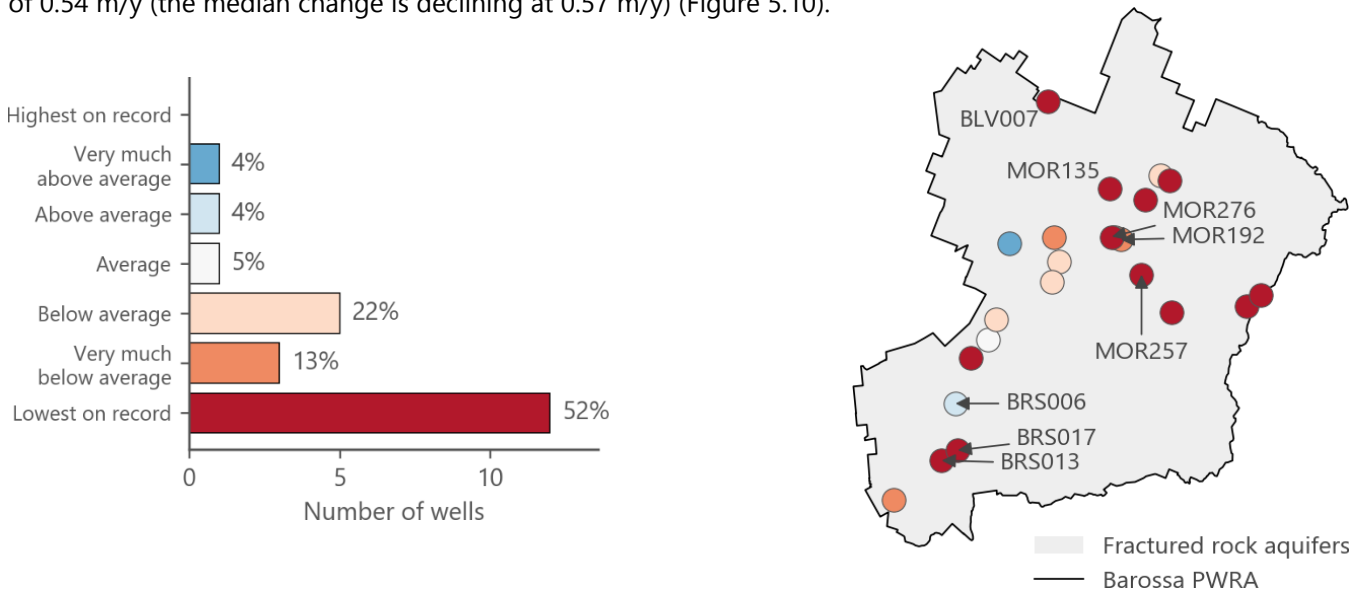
of 0.54 m/y (the median change is declining at 0.57 m/y) (Figure 5.10).

Highest on record
Very much above average 4%
Above average 4%
Average 5%
Below average 22%
Very much below average 13%
Lowest on record 52%
0 5 10
Number of wells

BLV007
MOR135
MOR276
MOR192
MOR257
BRS006
BRS017
BRS013
Fractured rock aquifers
Barossa PWRA